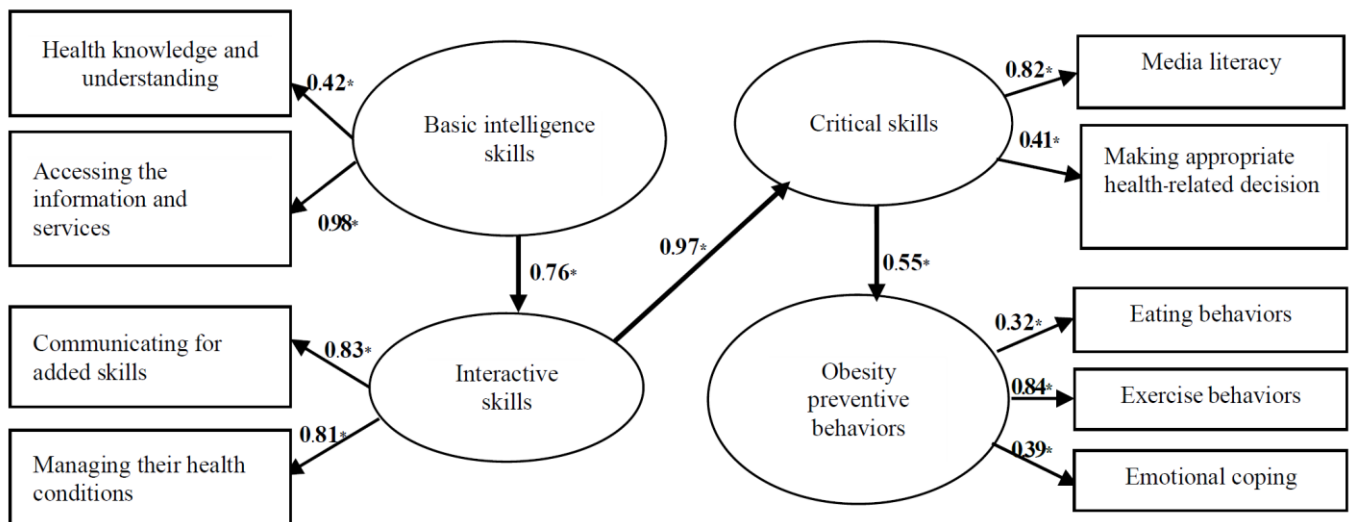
Health knowledge and understanding

0.42*

Basic intelligence skills

Accessing the information and services

0.98*

0.76*

Communicating for added skills

0.83*

Interactive skills

0.81*

Managing their health conditions

0.97*

Critical skills

0.82*

Media literacy

0.41*

Making appropriate health-related decision

0.55*

Obesity preventive behaviors

0.32*

Eating behaviors

0.84*

Exercise behaviors

0.39*

Emotional coping